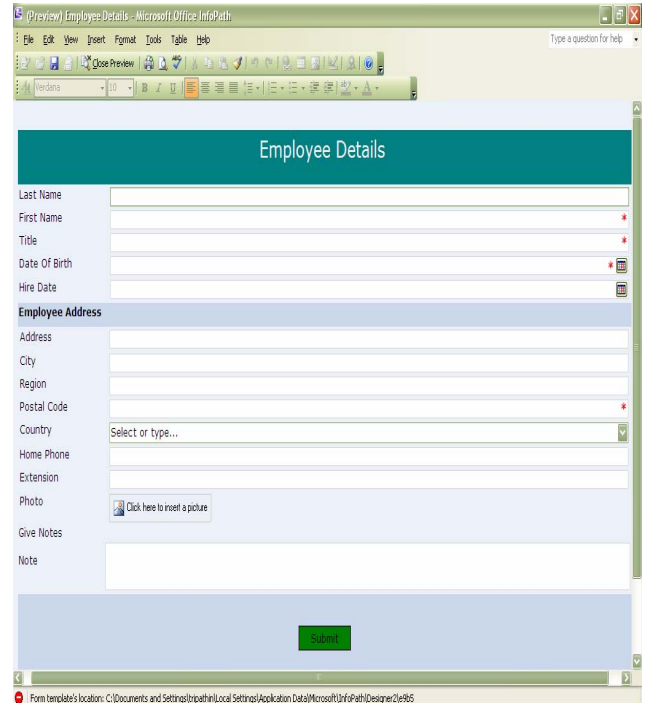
(Preview) Employee Details - Microsoft Office InfoPath

File Edit View Insert Format Tools Table Help

Type a question for help

Close Preview

Verdana 10

Employee Details

Last Name

First Name *

Title *

Date Of Birth *

Hire Date

Employee Address

Address

City

Region

Postal Code *

Country Select or type...

Home Phone

Extension

Photo Click here to insert a picture

Give Notes

Note

Submit

Form template's location: C:\Documents and Settings\tripathin\Local Settings\Application Data\Microsoft\InfoPath\Designer2\e9b5